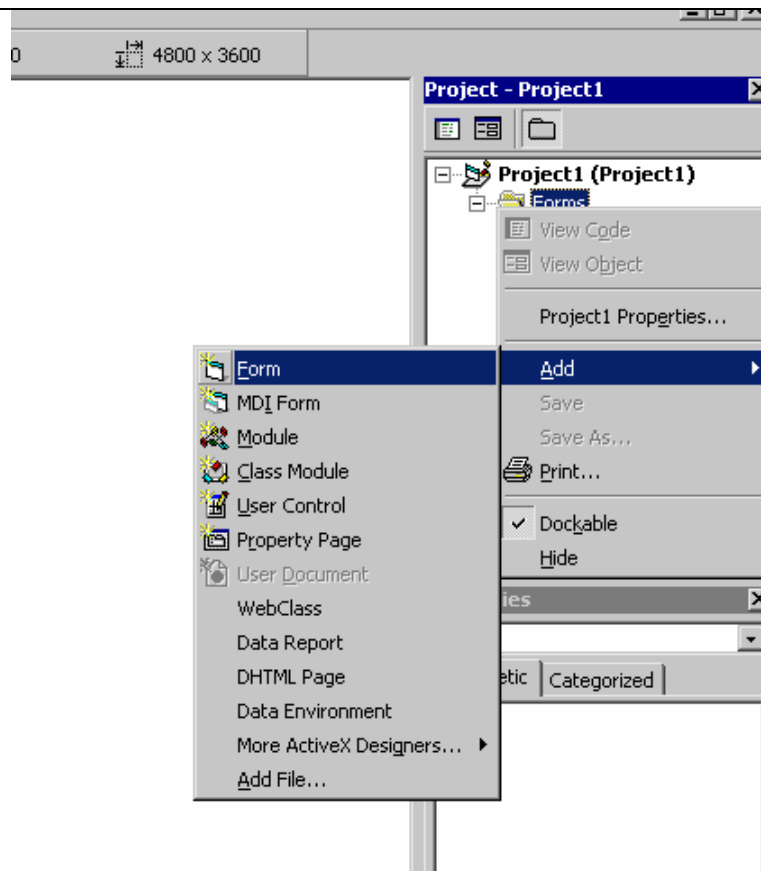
0

4800 x 3600

Project - Project1

Project1 (Project1)

Forms

View Code

View Object

Project1 Properties...

Add

Save

Save As...

Print...

Dockable

Hide

ies

etic

Categorized

Form

MDI Form

Module

Class Module

User Control

Property Page

User Document

WebClass

Data Report

DHTML Page

Data Environment

More ActiveX Designers...

Add File...